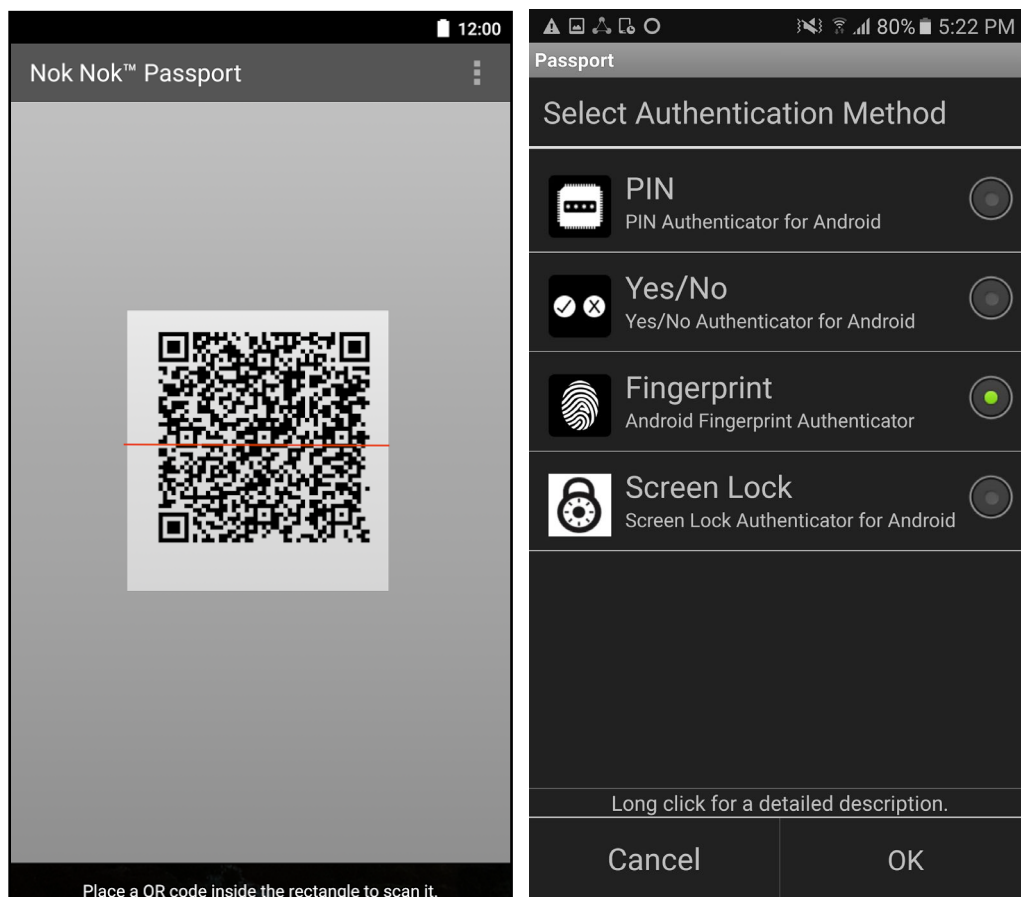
12:00

Nok Nok™ Passport

Place a QR code inside the rectangle to scan it.

80% 5:22 PM

Passport

Select Authentication Method

PIN
PIN Authenticator for Android

Yes/No
Yes/No Authenticator for Android

Fingerprint
Android Fingerprint Authenticator

Screen Lock
Screen Lock Authenticator for Android

Long click for a detailed description.

Cancel

OK